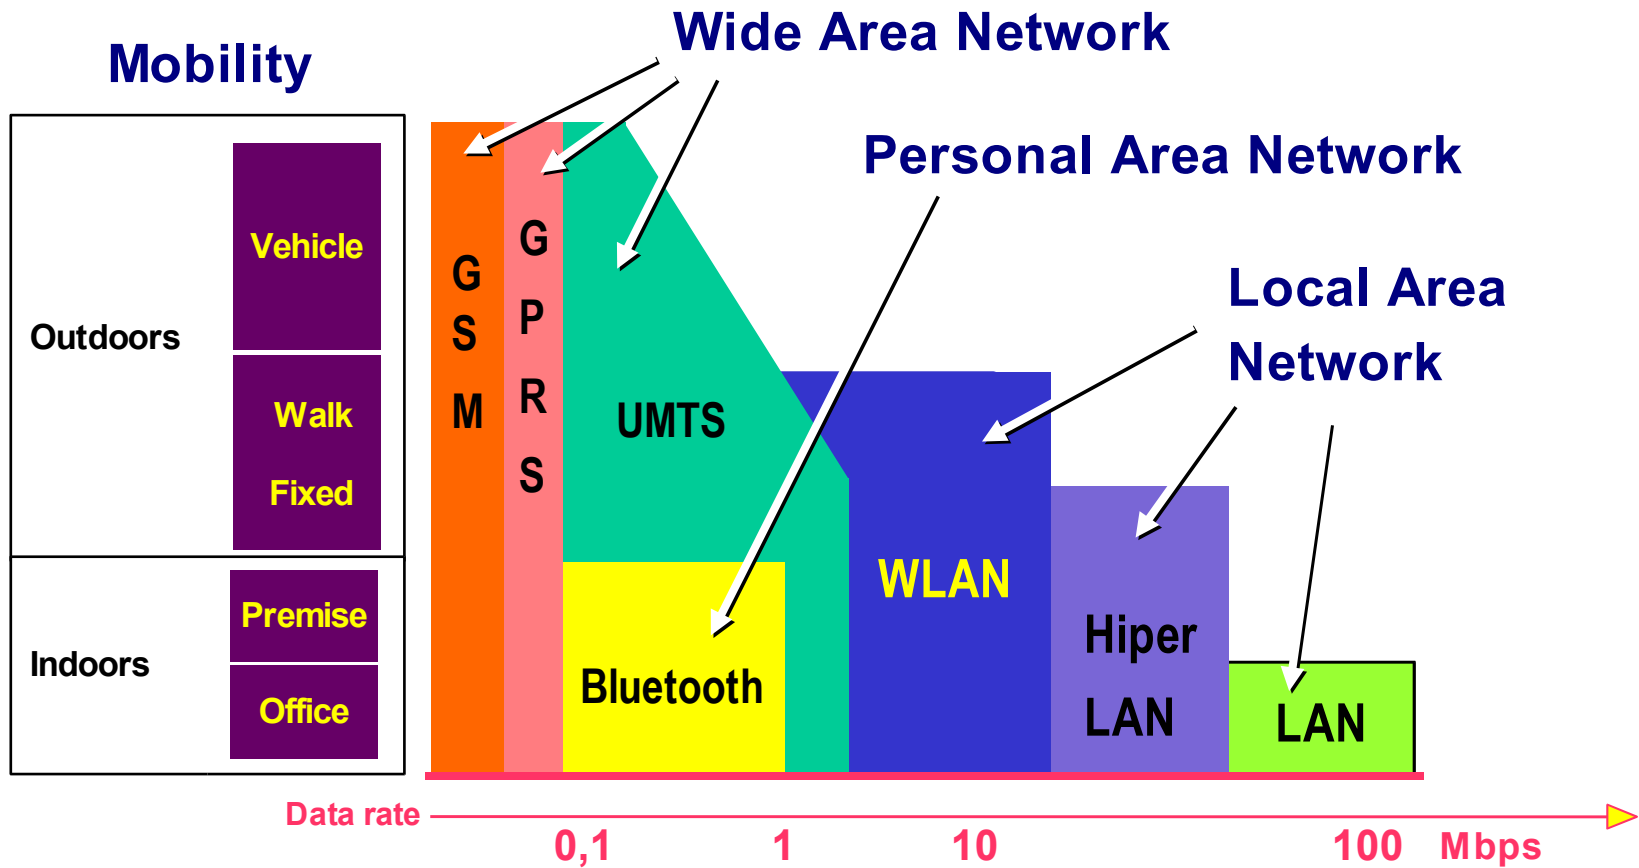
Mobility

Wide Area Network

Personal Area Network

Local Area Network

Outdoors

Vehicle

Walk

Fixed

Indoors

Premise

Office

GSM

GPRS

UMTS

Bluetooth

WLAN

Hiper LAN

LAN

Data rate

0,1

1

10

100 Mbps